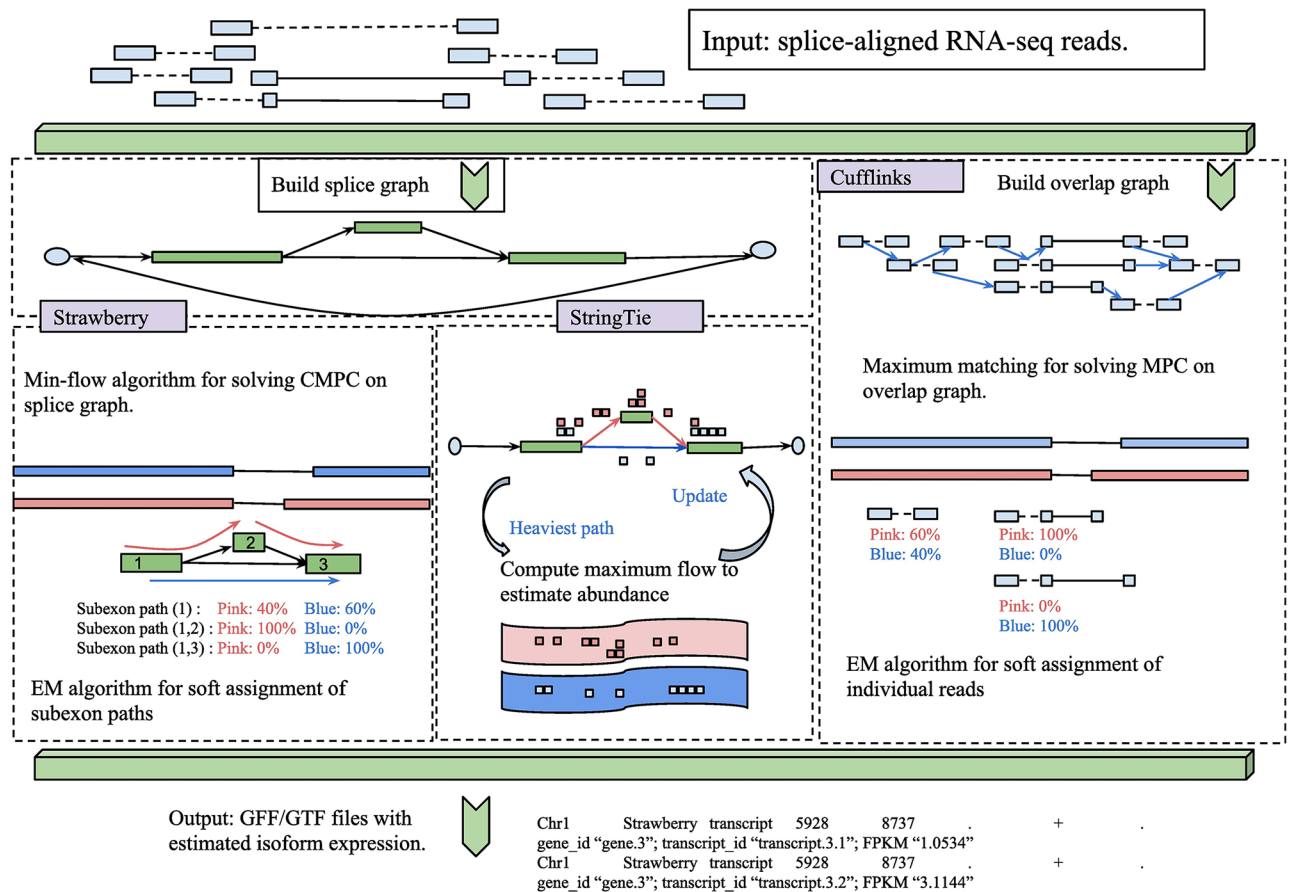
Input: splice-aligned RNA-seq reads.

Build splice graph

Cufflinks

Build overlap graph

Strawberry

StringTie

Min-flow algorithm for solving CMPC on splice graph.

1

2

3

Subexon path (1) : Pink: 40% Blue: 60%
Subexon path (1,2) : Pink: 100% Blue: 0%
Subexon path (1,3) : Pink: 0% Blue: 100%

EM algorithm for soft assignment of subexon paths

Update

Heaviest path

Compute maximum flow to estimate abundance

Maximum matching for solving MPC on overlap graph.

Pink: 60%
Blue: 40%

Pink: 100%
Blue: 0%

Pink: 0%
Blue: 100%

EM algorithm for soft assignment of individual reads

Output: GFF/GTF files with estimated isoform expression.

Chr1 Strawberry transcript 5928 8737 . + .
gene_id "gene.3"; transcript_id "transcript.3.1"; FPKM "1.0534"
Chr1 Strawberry transcript 5928 8737 . + .
gene_id "gene.3"; transcript_id "transcript.3.2"; FPKM "3.1144"